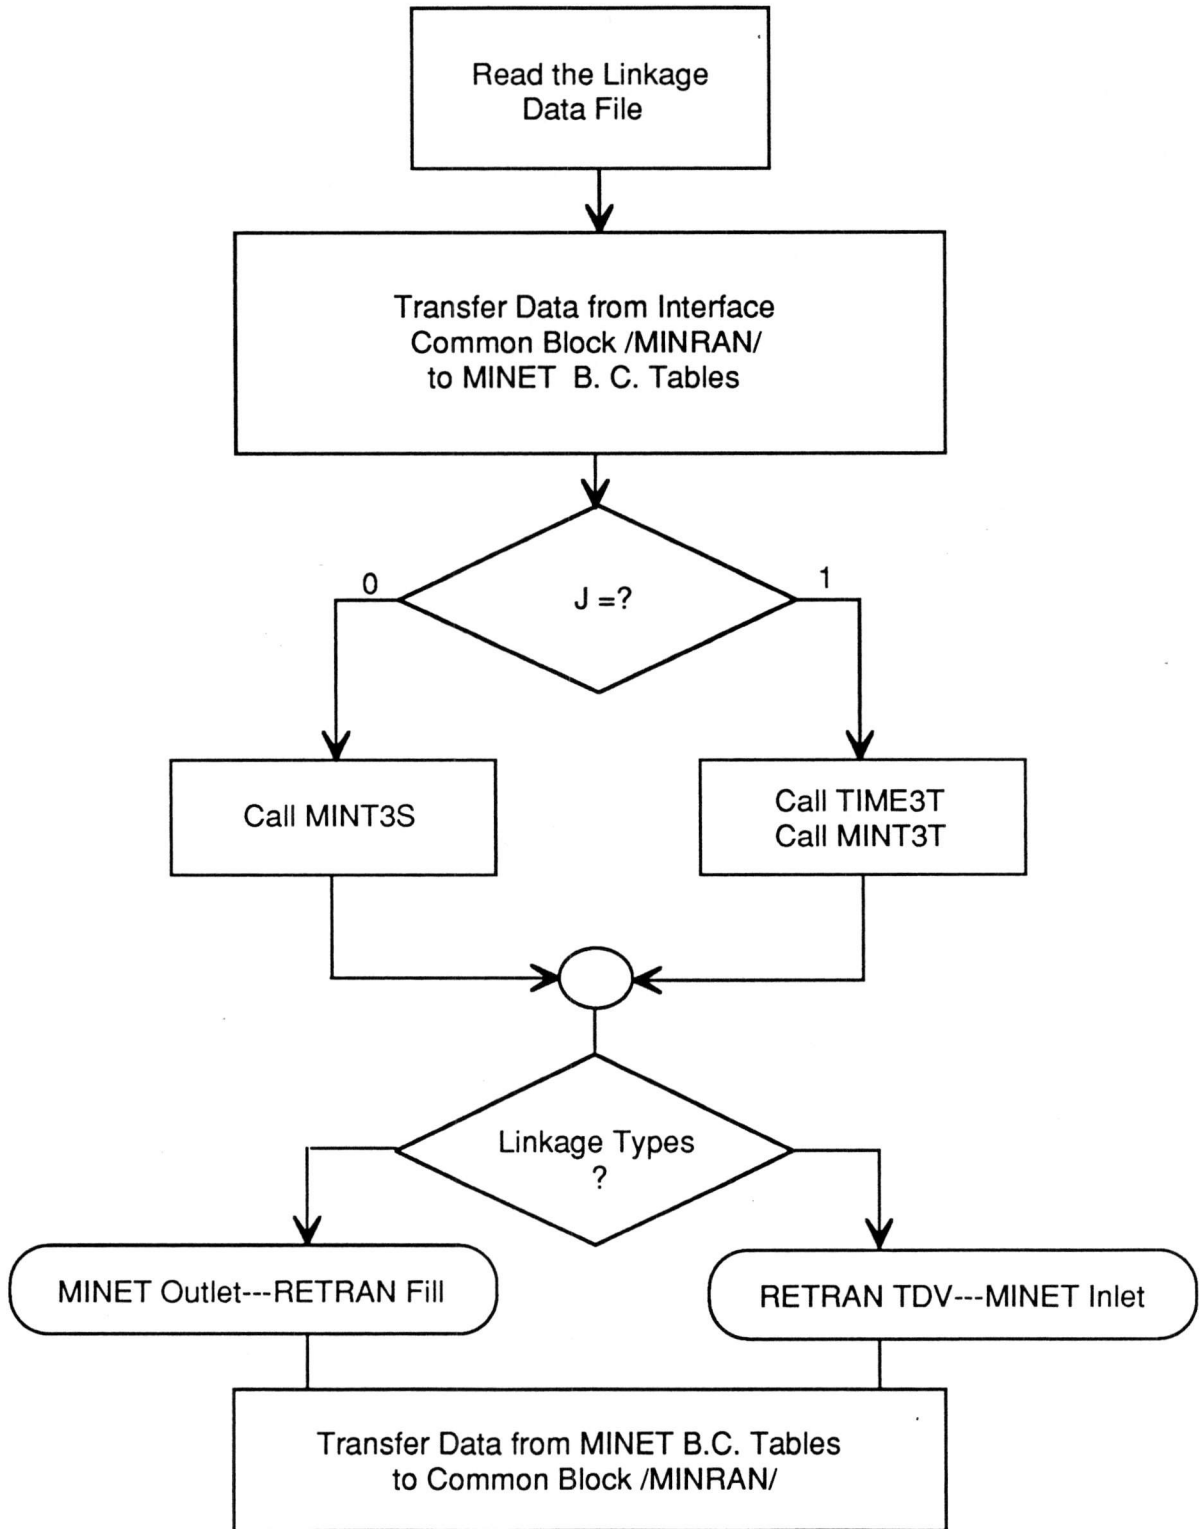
Read the Linkage Data File

Transfer Data from Interface Common Block /MINRAN/ to MINET B. C. Tables

0

J =?

1

Call MINT3S

Call TIME3T
Call MINT3T

Linkage Types ?

MINET Outlet---RETRAN Fill

RETRAN TDV---MINET Inlet

Transfer Data from MINET B.C. Tables to Common Block /MINRAN/